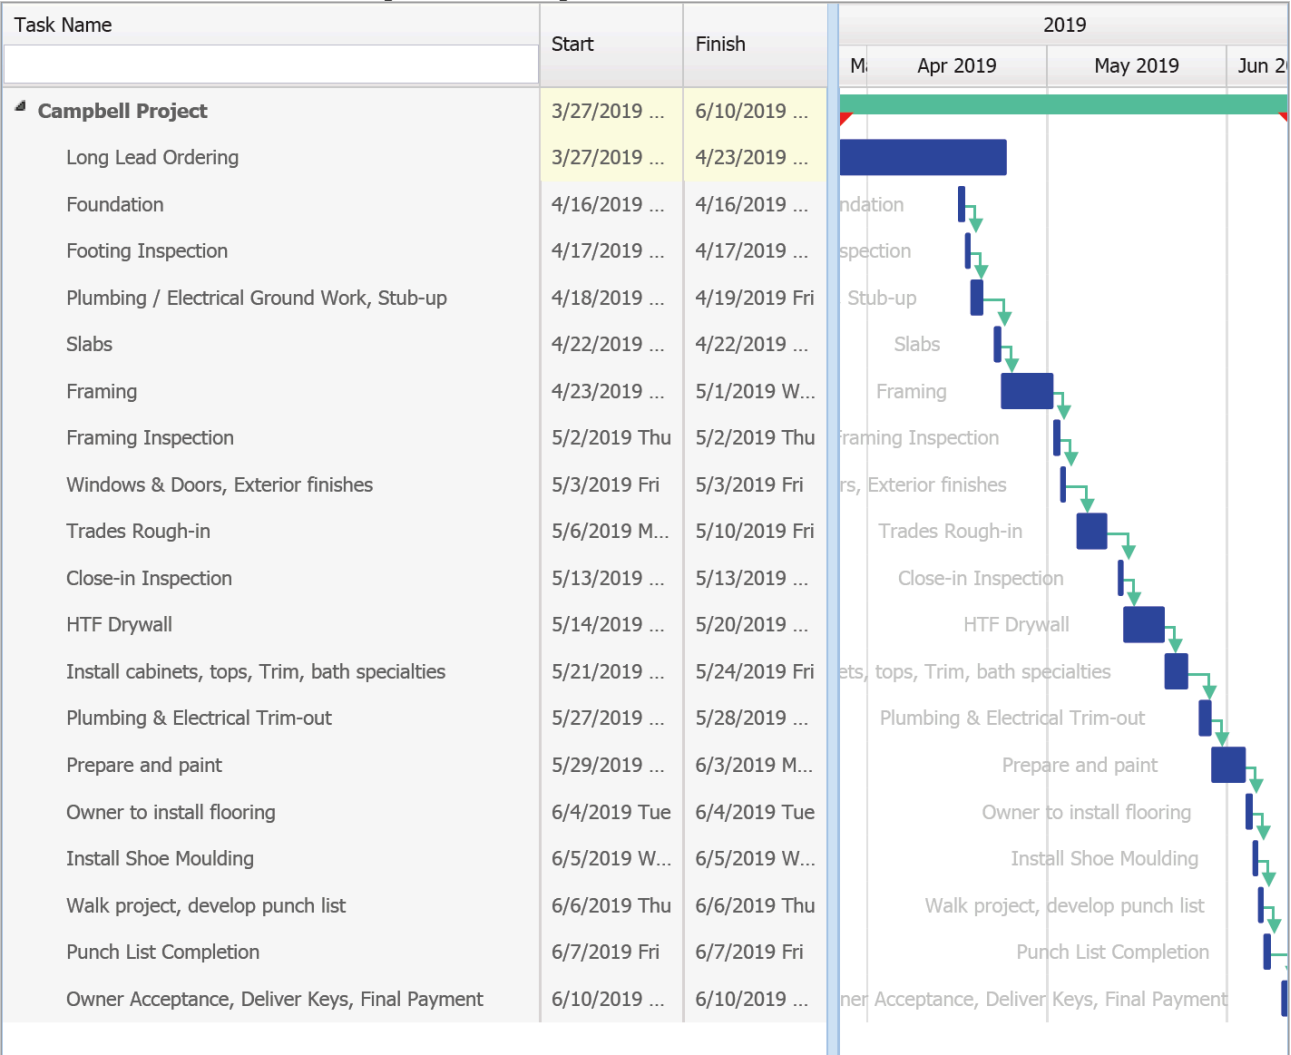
| Task Name | Start | Finish |
|---|---|---|
| Campbell Project | 3/27/2019 ... | 6/10/2019 ... |
| Long Lead Ordering | 3/27/2019 ... | 4/23/2019 ... |
| Foundation | 4/16/2019 ... | 4/16/2019 ... |
| Footing Inspection | 4/17/2019 ... | 4/17/2019 ... |
| Plumbing / Electrical Ground Work, Stub-up | 4/18/2019 ... | 4/19/2019 Fri |
| Slabs | 4/22/2019 ... | 4/22/2019 ... |
| Framing | 4/23/2019 ... | 5/1/2019 W... |
| Framing Inspection | 5/2/2019 Thu | 5/2/2019 Thu |
| Windows & Doors, Exterior finishes | 5/3/2019 Fri | 5/3/2019 Fri |
| Trades Rough-in | 5/6/2019 M... | 5/10/2019 Fri |
| Close-in Inspection | 5/13/2019 ... | 5/13/2019 ... |
| HTF Drywall | 5/14/2019 ... | 5/20/2019 ... |
| Install cabinets, tops, Trim, bath specialties | 5/21/2019 ... | 5/24/2019 Fri |
| Plumbing & Electrical Trim-out | 5/27/2019 ... | 5/28/2019 ... |
| Prepare and paint | 5/29/2019 ... | 6/3/2019 M... |
| Owner to install flooring | 6/4/2019 Tue | 6/4/2019 Tue |
| Install Shoe Moulding | 6/5/2019 W... | 6/5/2019 W... |
| Walk project, develop punch list | 6/6/2019 Thu | 6/6/2019 Thu |
| Punch List Completion | 6/7/2019 Fri | 6/7/2019 Fri |
| Owner Acceptance, Deliver Keys, Final Payment | 6/10/2019 ... | 6/10/2019 ... |

2019
M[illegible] Apr 2019 May 2019 Jun 2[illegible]

ndation
spection
Stub-up
Slabs
Framing
raming Inspection
rs, Exterior finishes
Trades Rough-in
Close-in Inspection
HTF Drywall
ets, tops, Trim, bath specialties
Plumbing & Electrical Trim-out
Prepare and paint
Owner to install flooring
Install Shoe Moulding
Walk project, develop punch list
Punch List Completion
ner Acceptance, Deliver Keys, Final Payment